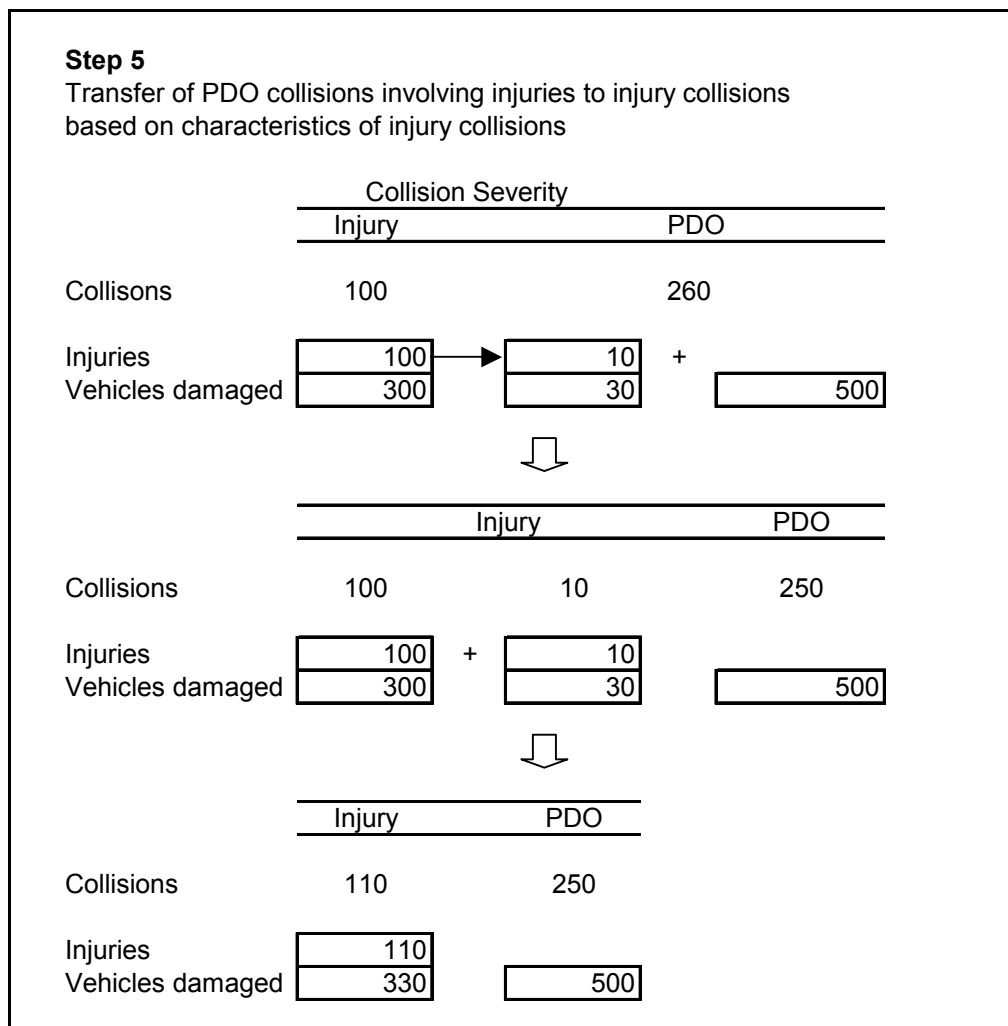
**Step 5**
Transfer of PDO collisions involving injuries to injury collisions based on characteristics of injury collisions

Collision Severity

| | Injury | | PDO |
|---|---|---|---|
| Collisons | 100 | | 260 |
| Injuries | 100 | 10 + | |
| Vehicles damaged | 300 | 30 | 500 |

| | Injury | | PDO |
|---|---|---|---|
| Collisions | 100 | 10 | 250 |
| Injuries | 100 + | 10 | |
| Vehicles damaged | 300 | 30 | 500 |

| | Injury | PDO |
|---|---|---|
| Collisions | 110 | 250 |
| Injuries | 110 | |
| Vehicles damaged | 330 | 500 |